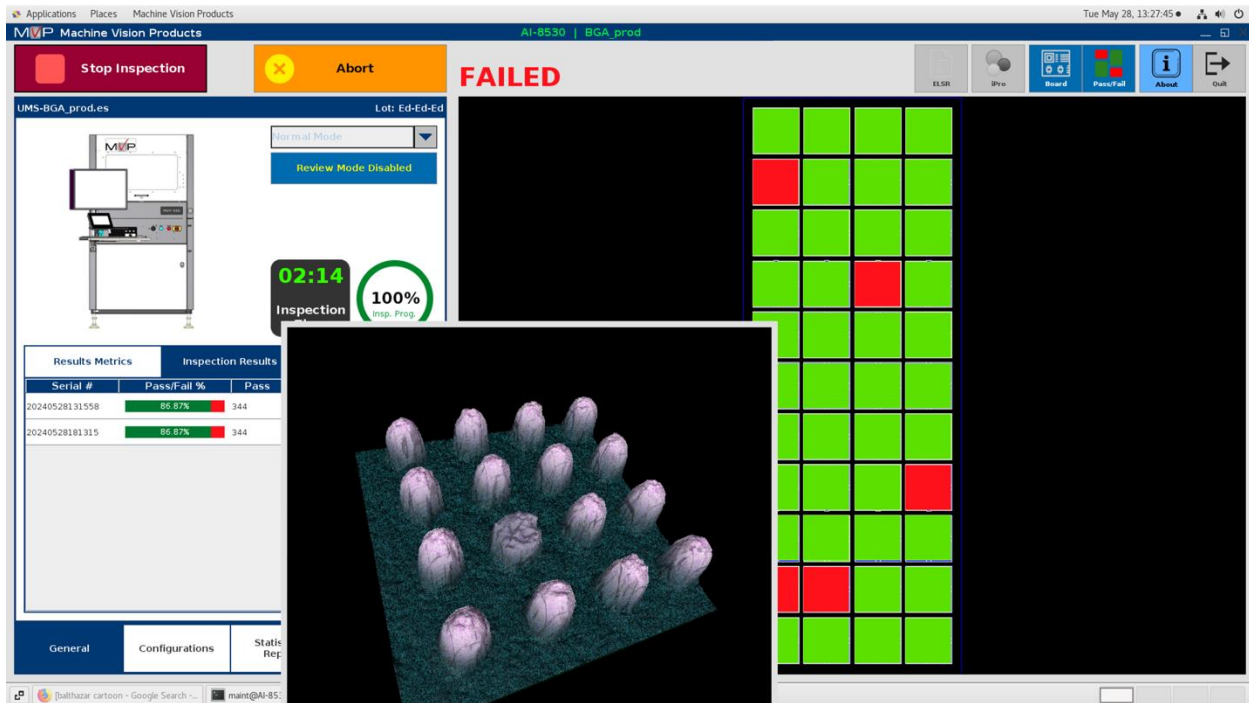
Applications Places Machine Vision Products

Tue May 28, 13:27:45

MVP Machine Vision Products

AI-8530 | BGA_prod

Stop Inspection

Abort

FAILED

ELSR iPro Board Pass/Fail About Quit

UMS-BGA_prod.es

Lot: Ed-Ed-Ed

MVP

Normal Mode

Review Mode Disabled

02:14

Inspection

100%
Insp. Prog.

Results Metrics | Inspection Results

| Serial # | Pass/Fail % | Pass |
|---|---|---|
| 20240528131558 | 86.87% | 344 |
| 20240528181315 | 86.87% | 344 |

General | Configurations | Statis Rep

[balthazar cartoon - Google Search - ...

maint@AI-85